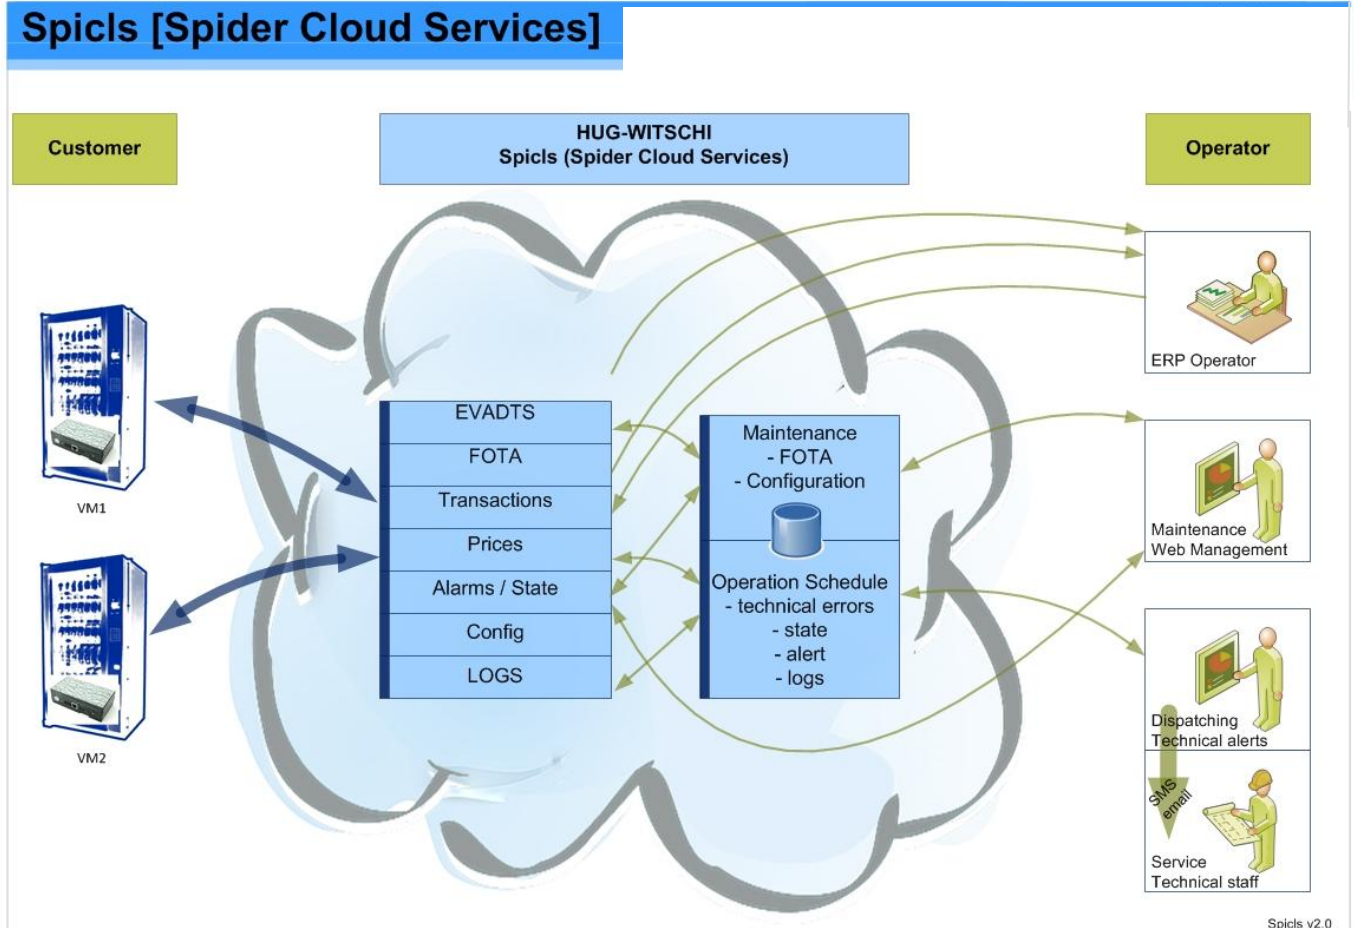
Spicls [Spider Cloud Services]

Customer

HUG-WITSCHI
Spicls (Spider Cloud Services)

Operator

ERP Operator

VM1

VM2

EVADTS
FOTA
Transactions
Prices
Alarms / State
Config
LOGS

Maintenance
- FOTA
- Configuration

Operation Schedule
- technical errors
- state
- alert
- logs

Maintenance
Web Management

Dispatching
Technical alerts

SMS
email

Service
Technical staff

Spicls v2.0